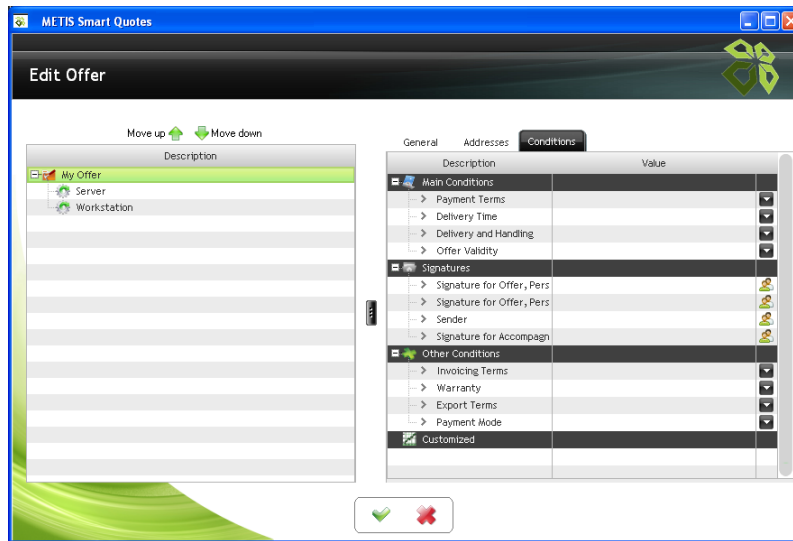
METIS Smart Quotes

Edit Offer

Move up Move down

| Description |
|---|
| My Offer |
| Server |
| Workstation |

General Addresses Conditions

| Description | Value |
|---|---|
| Main Conditions | |
| Payment Terms | |
| Delivery Time | |
| Delivery and Handling | |
| Offer Validity | |
| Signatures | |
| Signature for Offer, Pers | |
| Signature for Offer, Pers | |
| Sender | |
| Signature for Accompagn | |
| Other Conditions | |
| Invoicing Terms | |
| Warranty | |
| Export Terms | |
| Payment Mode | |
| Customized | |